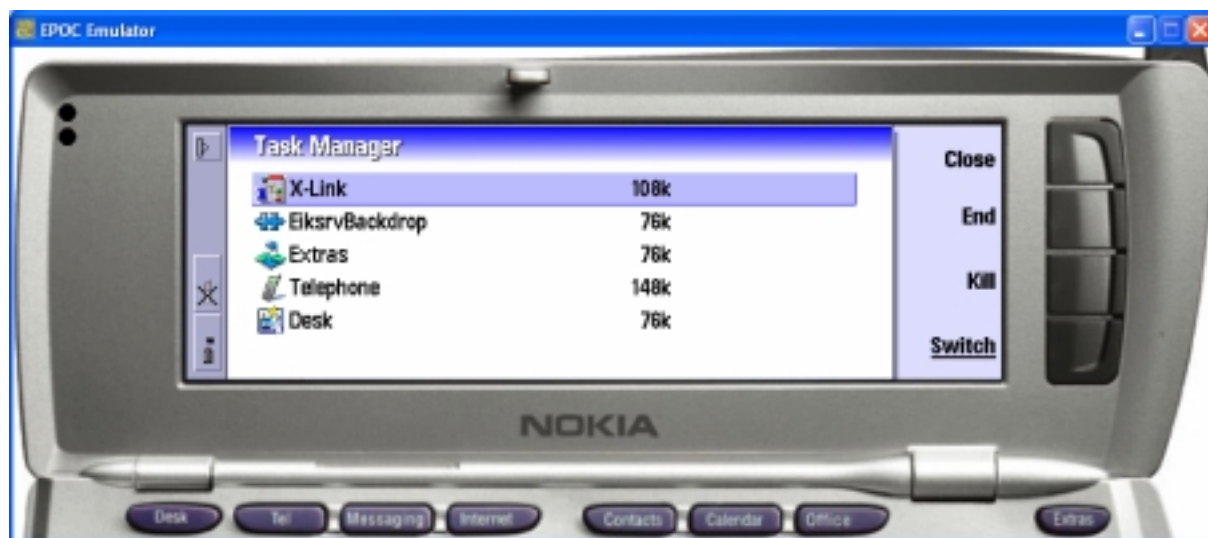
EPOC Emulator

Task Manager

| | |
|---|---|
| X-Link | 108k |
| EiksrvBackdrop | 76k |
| Extras | 76k |
| Telephone | 148k |
| Desk | 76k |

Close

End

Kill

Switch

NOKIA

Desk Tel Messaging Internet Contacts Calendar Office Extras